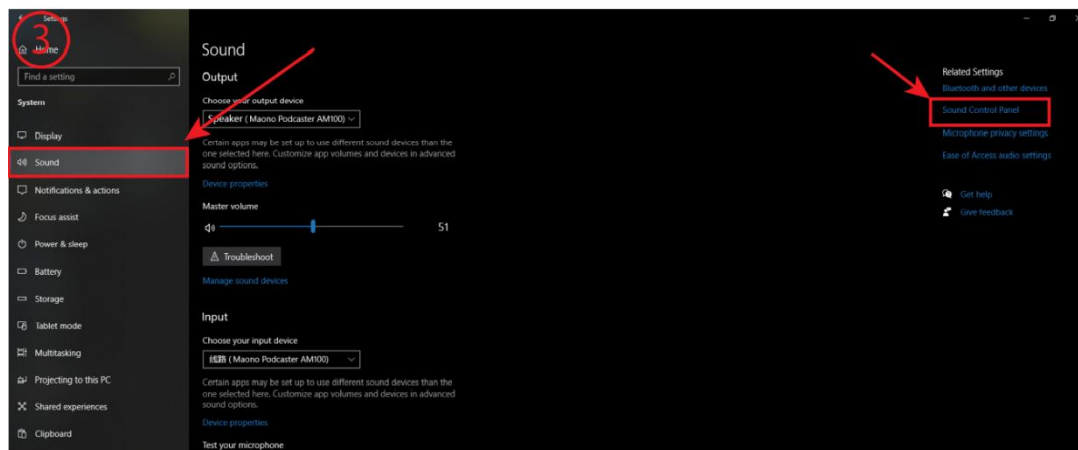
Settings

3

Home

Find a setting

System

Display

Sound

Notifications & actions

Focus assist

Power & sleep

Battery

Storage

Tablet mode

Multitasking

Projecting to this PC

Shared experiences

Clipboard

Sound

Output

Choose your output device

Speaker ( Maono Podcaster AM100)

Certain apps may be set up to use different sound devices than the one selected here. Customize app volumes and devices in advanced sound options.

Device properties

Master volume

51

Troubleshoot

Manage sound devices

Input

Choose your input device

线路 ( Maono Podcaster AM100)

Certain apps may be set up to use different sound devices than the one selected here. Customize app volumes and devices in advanced sound options.

Device properties

Test your microphone

Related Settings

Bluetooth and other devices

Sound Control Panel

Microphone privacy settings

Ease of Access audio settings

Get help

Give feedback